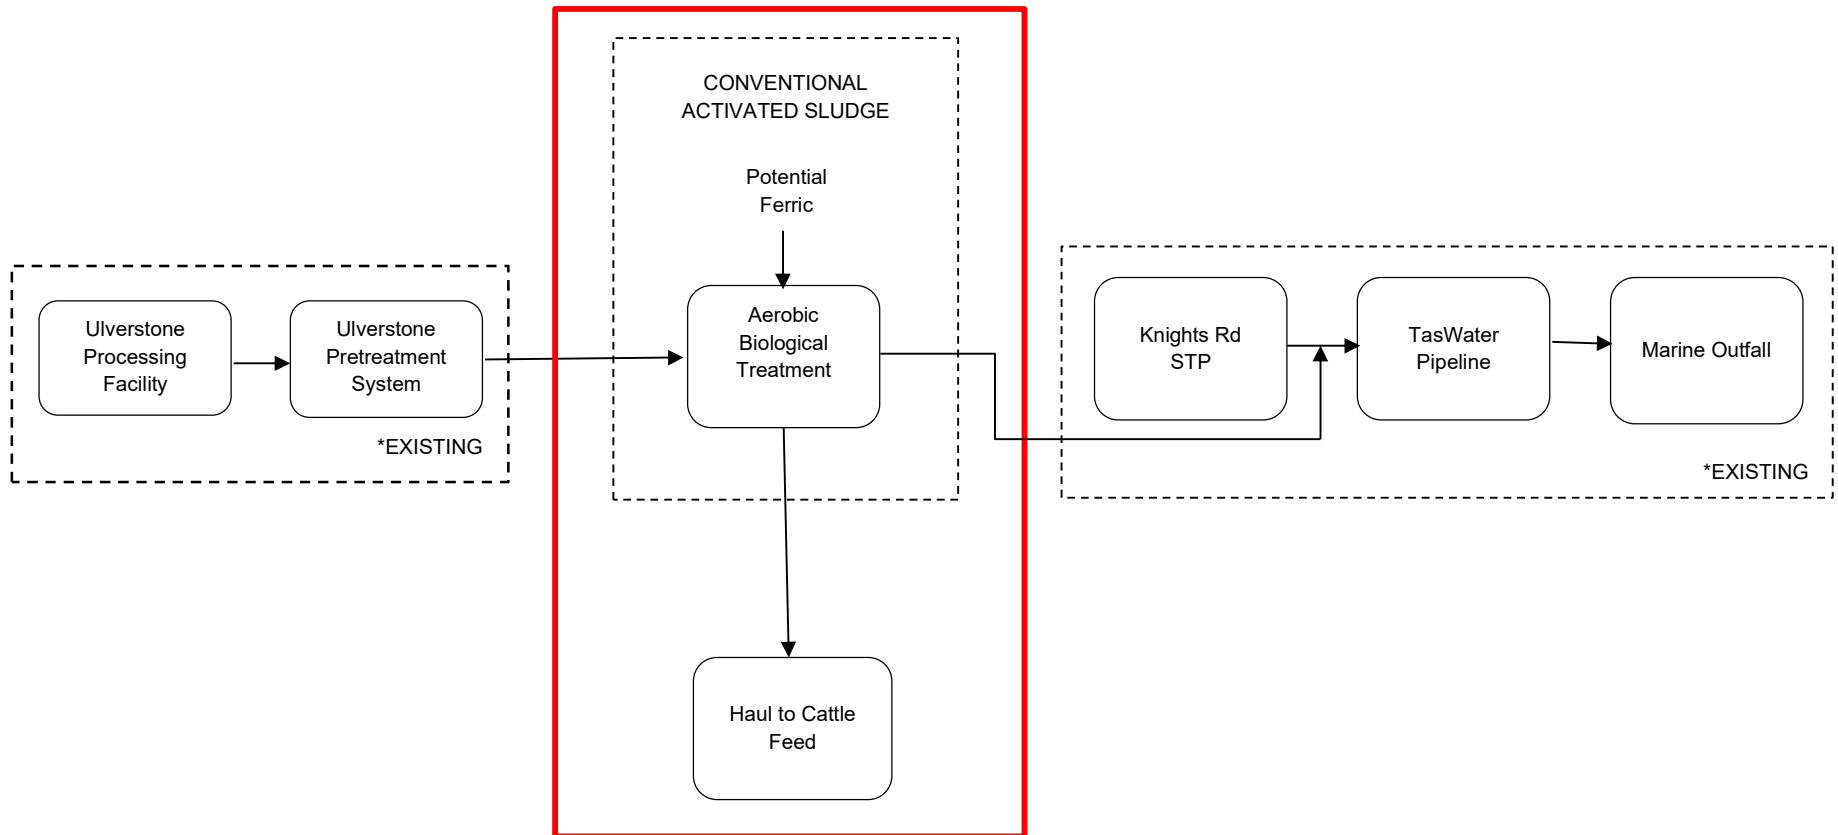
Ulverstone Processing Facility

Ulverstone Pretreatment System

*EXISTING

CONVENTIONAL ACTIVATED SLUDGE

Potential Ferric

Aerobic Biological Treatment

Haul to Cattle Feed

Knights Rd STP

TasWater Pipeline

Marine Outfall

*EXISTING